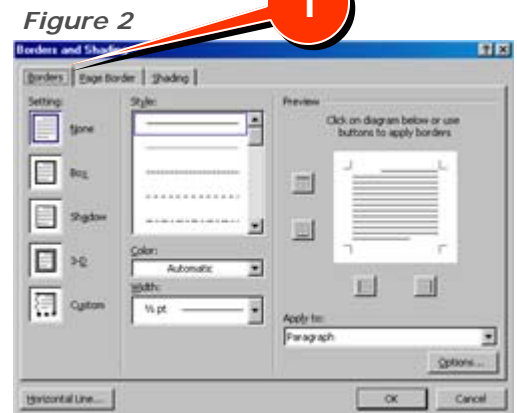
Figure 2

Borders and Shading

1

Borders | Page Border | Shading

Setting:

None

Box

Shadow

3-D

Custom

Style:

Color:

Automatic

Width:

½ pt

Preview

Click on diagram below or use buttons to apply borders

Apply to:

Paragraph

Options...

Horizontal Line...

OK

Cancel